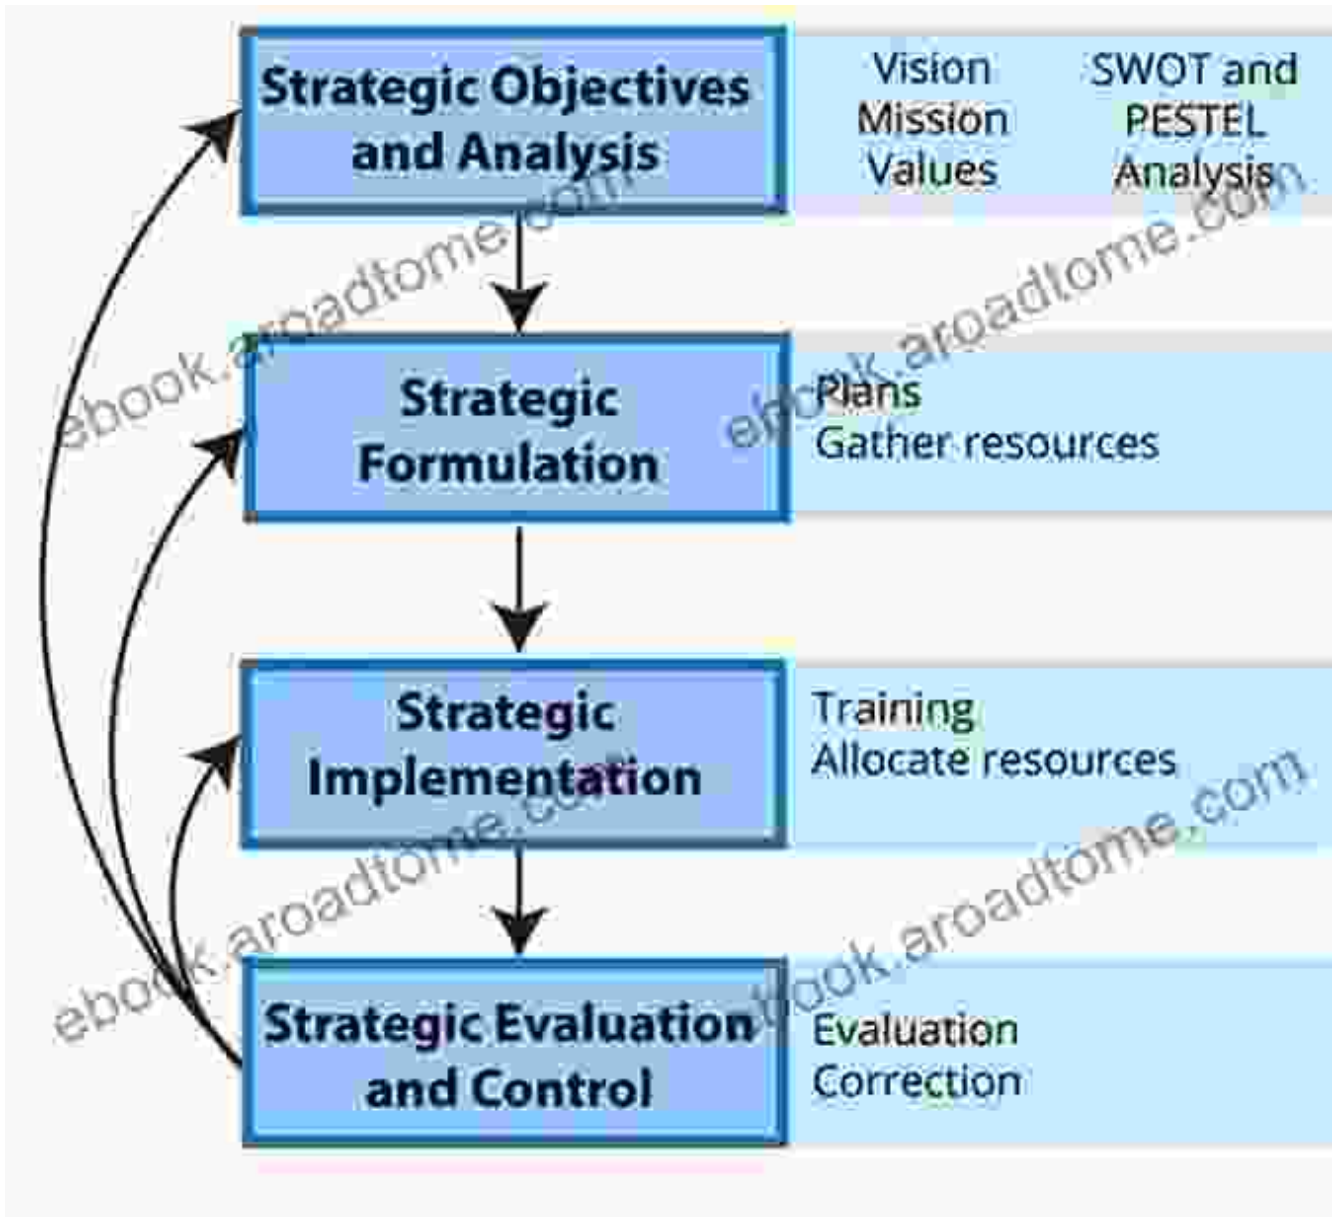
Strategic Objectives and Analysis

Vision
Mission
Values

SWOT and PESTEL Analysis

Strategic Formulation

Plans
Gather resources

Strategic Implementation

Training
Allocate resources

Strategic Evaluation and Control

Evaluation
Correction

ebook.aroadtome.com
ebook.aroadtome.com
ebook.aroadtome.com
ebook.aroadtome.com